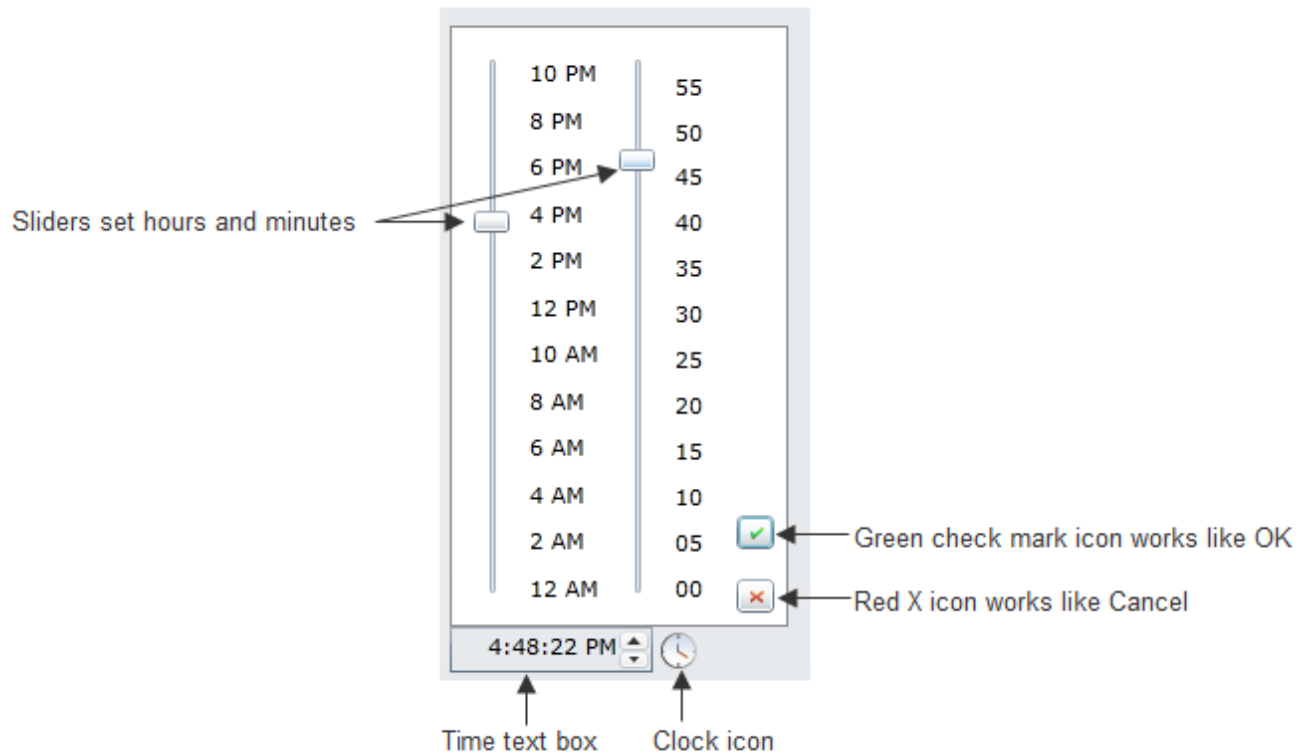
Sliders set hours and minutes

10 PM
8 PM
6 PM
4 PM
2 PM
12 PM
10 AM
8 AM
6 AM
4 AM
2 AM
12 AM

55
50
45
40
35
30
25
20
15
10
05
00

Green check mark icon works like OK
Red X icon works like Cancel

4:48:22 PM

Time text box
Clock icon